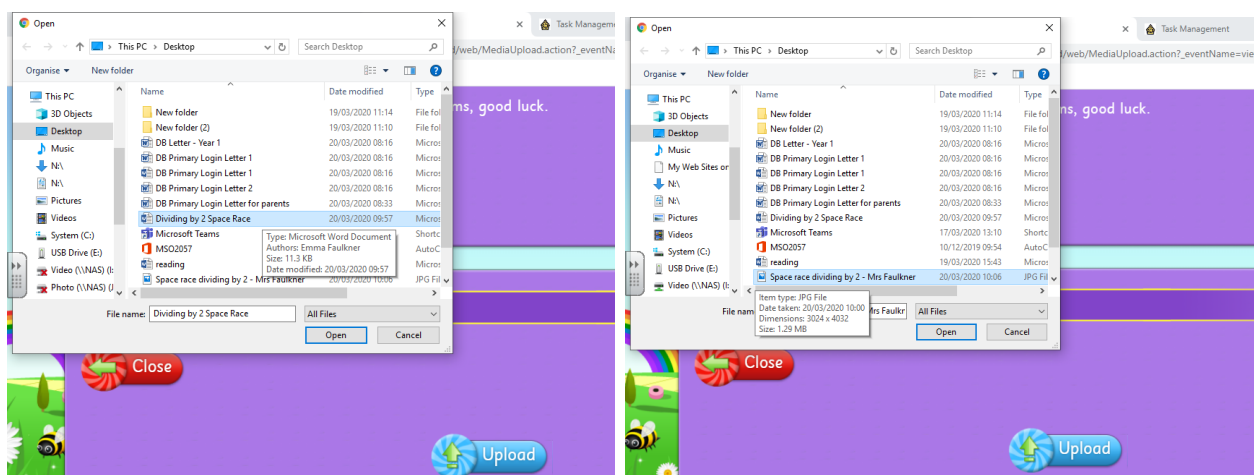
Open
This PC > Desktop
Search Desktop
Organise ▾ New folder
This PC
3D Objects
Desktop
Music
N:\
N:\
Pictures
Videos
System (C:)
USB Drive (E:)
Video (\\NAS) (I:
Photo (\\NAS) (J:

| Name | Date modified | Type |
|---|---|---|
| New folder | 19/03/2020 11:14 | File fol |
| New folder (2) | 19/03/2020 11:10 | File fol |
| DB Letter - Year 1 | 20/03/2020 08:16 | Micros |
| DB Primary Login Letter 1 | 20/03/2020 08:16 | Micros |
| DB Primary Login Letter 1 | 20/03/2020 08:16 | Micros |
| DB Primary Login Letter 2 | 20/03/2020 08:16 | Micros |
| DB Primary Login Letter for parents | 20/03/2020 08:33 | Micros |
| Dividing by 2 Space Race | 20/03/2020 09:57 | Micros |
| Microsoft Teams | | |
| MSO2057 | | AutoC |
| reading | | |
| Space race dividing by 2 - Mrs Faulkner | 20/03/2020 10:06 | JPG Fi |

Type: Microsoft Word Document
Authors: Emma Faulkner
Size: 11.3 KB
Date modified: 20/03/2020 09:57

File name: Dividing by 2 Space Race
All Files
Open Cancel

Task Manageme
/web/MediaUpload.action?_eventNa
ms, good luck.
Close
Upload

Open
This PC > Desktop
Search Desktop
Organise ▾ New folder
This PC
3D Objects
Desktop
Music
My Web Sites or
N:\
N:\
Pictures
Videos
System (C:)
USB Drive (E:)
Video (\\NAS) (I:

| Name | Date modified | Type |
|---|---|---|
| New folder | 19/03/2020 11:14 | File fol |
| New folder (2) | 19/03/2020 11:10 | File fol |
| DB Letter - Year 1 | 20/03/2020 08:16 | Micros |
| DB Primary Login Letter 1 | 20/03/2020 08:16 | Micros |
| DB Primary Login Letter 1 | 20/03/2020 08:16 | Micros |
| DB Primary Login Letter 2 | 20/03/2020 08:16 | Micros |
| DB Primary Login Letter for parents | 20/03/2020 08:33 | Micros |
| Dividing by 2 Space Race | 20/03/2020 09:57 | Micros |
| Microsoft Teams | 17/03/2020 13:10 | Shortc |
| MSO2057 | 10/12/2019 09:54 | AutoC |
| reading | 19/03/2020 15:43 | Micros |
| Space race dividing by 2 - Mrs Faulkner | 20/03/2020 10:06 | JPG Fil |

Item type: JPG File
Date taken: 20/03/2020 10:00
Dimensions: 3024 x 4032
Size: 1.29 MB

File nam
Mrs Faulkr
All Files
Open Cancel

Task Management
/web/MediaUpload.action?_eventName=vie
ms, good luck.
Close
Upload